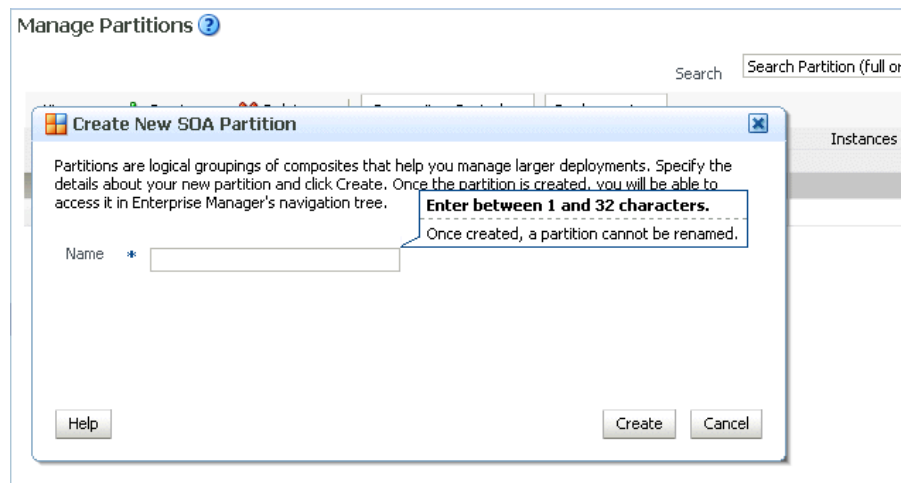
Manage Partitions

Search [Search Partition (full or

Instances

Create New SOA Partition

Partitions are logical groupings of composites that help you manage larger deployments. Specify the details about your new partition and click Create. Once the partition is created, you will be able to access it in Enterprise Manager's navigation tree.

Enter between 1 and 32 characters.

Once created, a partition cannot be renamed.

Name *

Help

Create Cancel